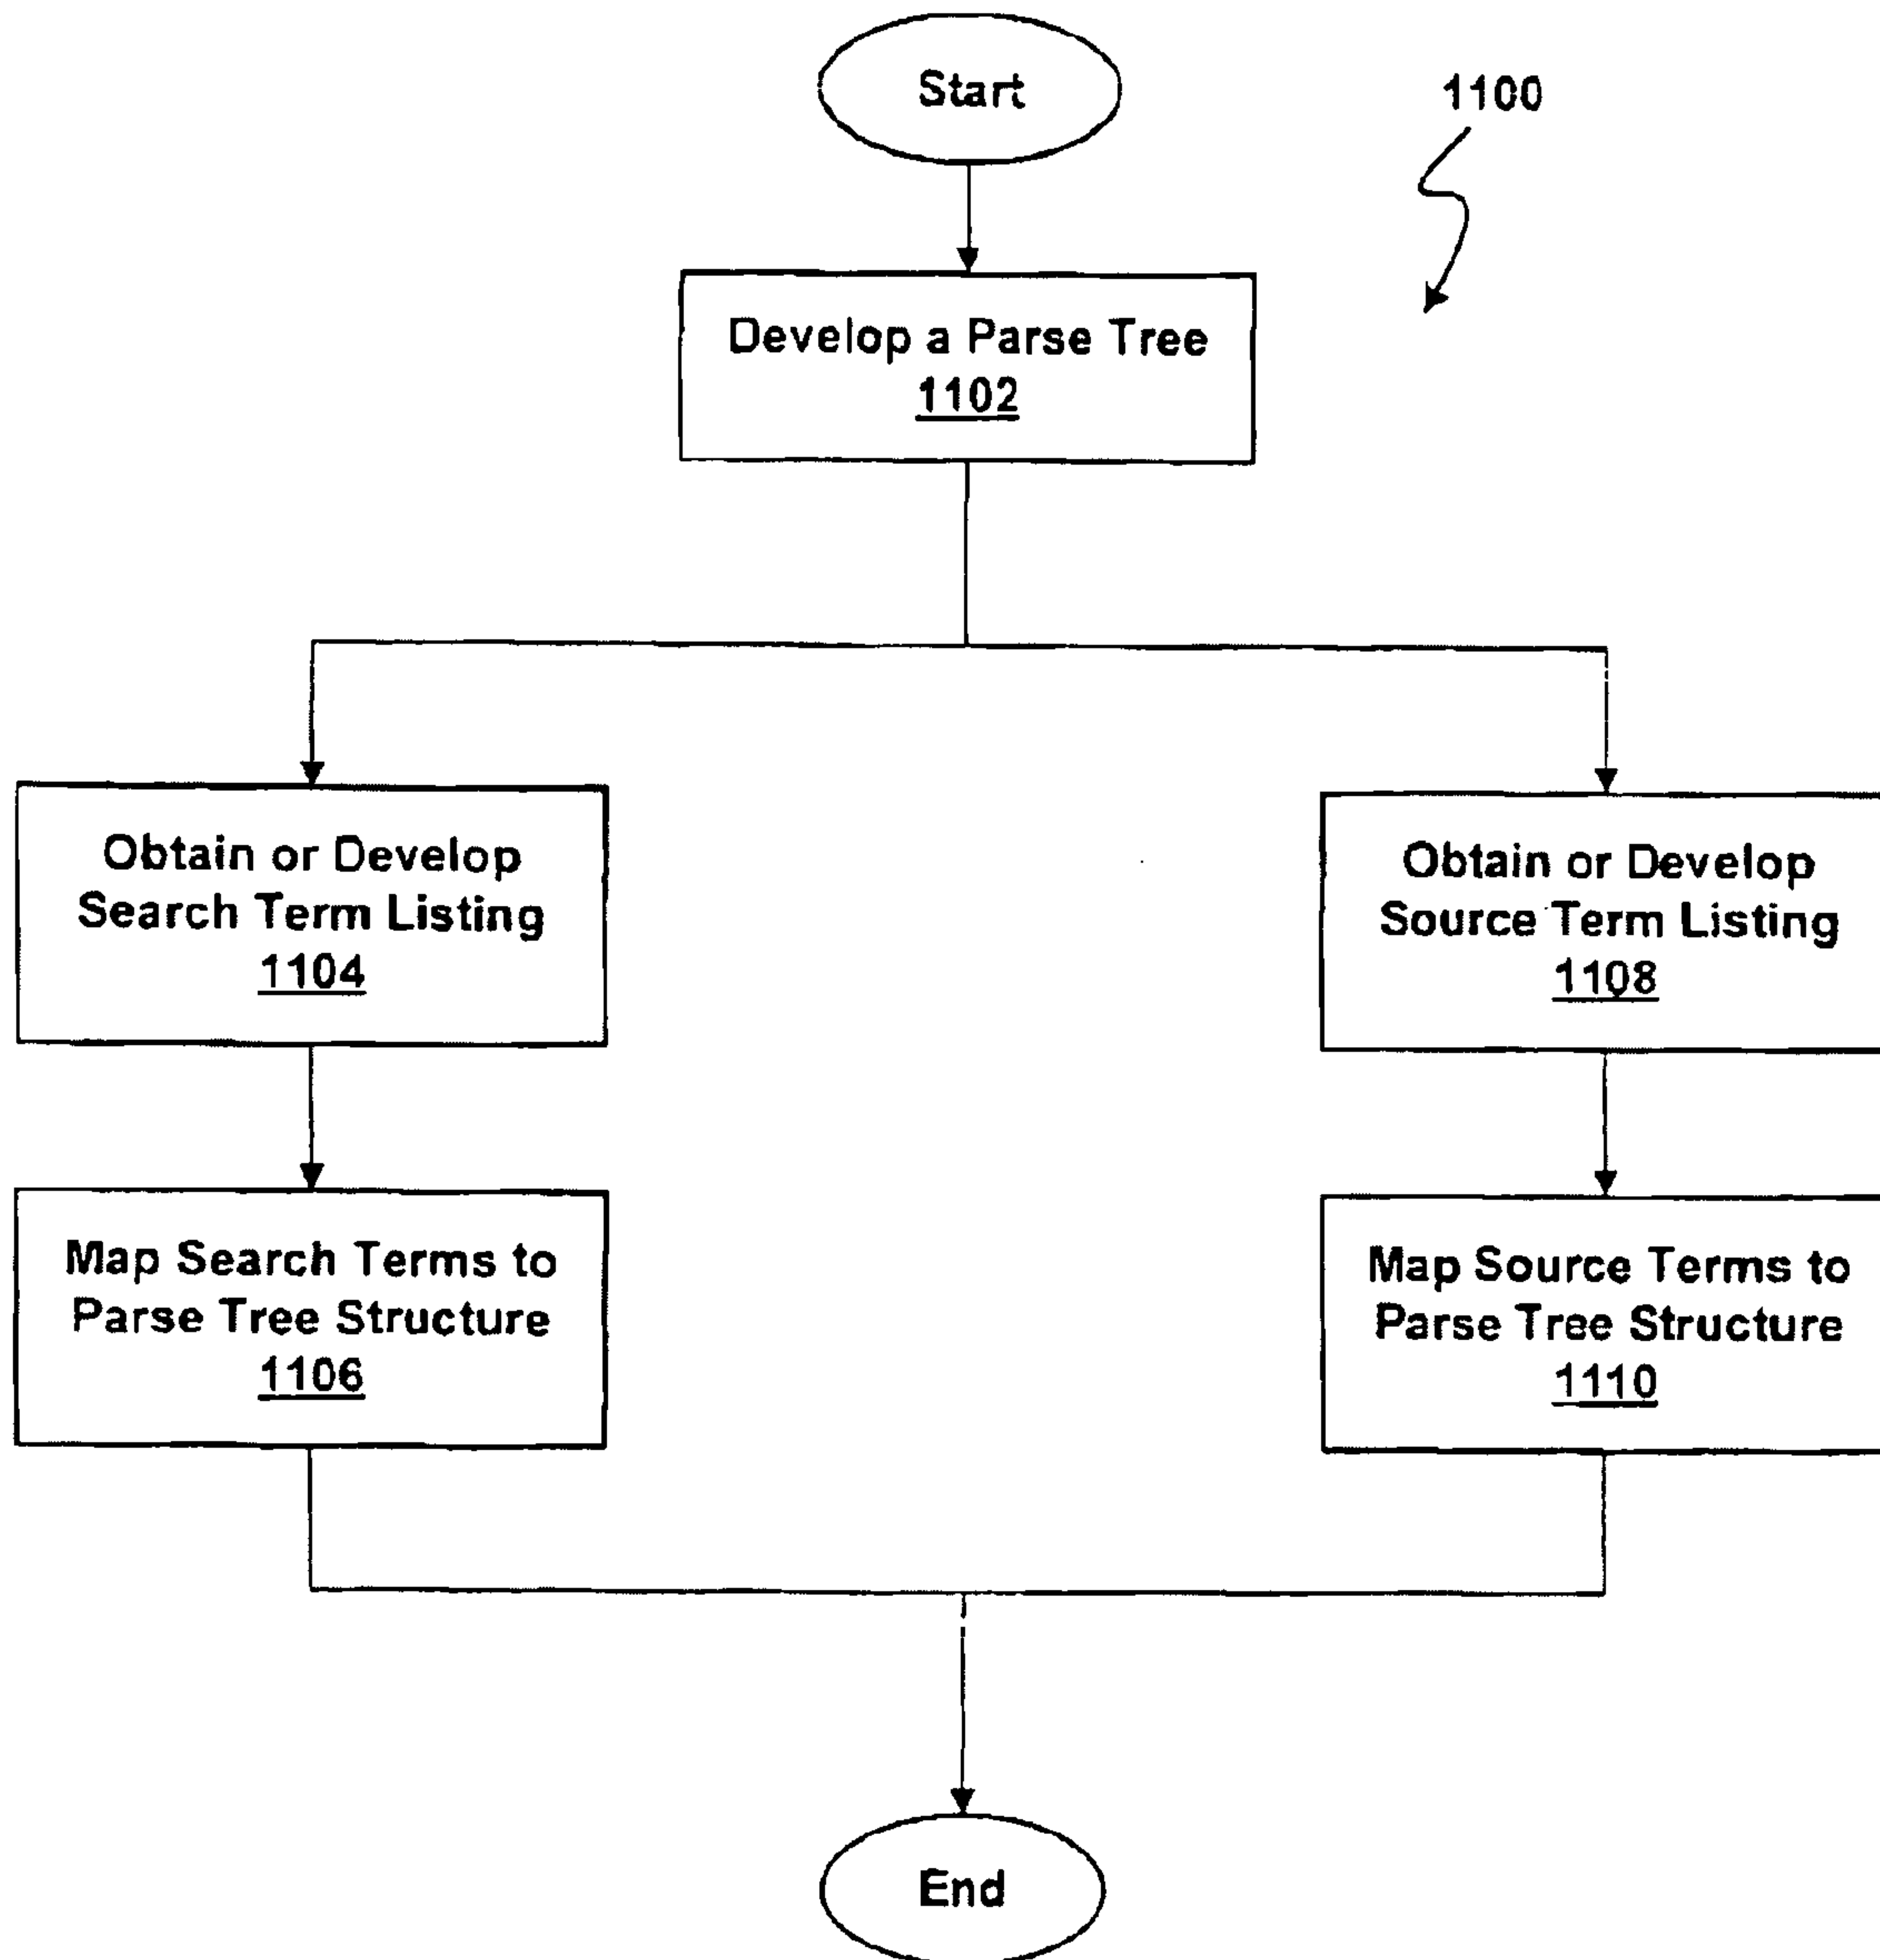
Start

1100

Develop a Parse Tree
1102

Obtain or Develop
Search Term Listing
1104

Map Search Terms to
Parse Tree Structure
1106

Obtain or Develop
Source Term Listing
1108

Map Source Terms to
Parse Tree Structure
1110

End